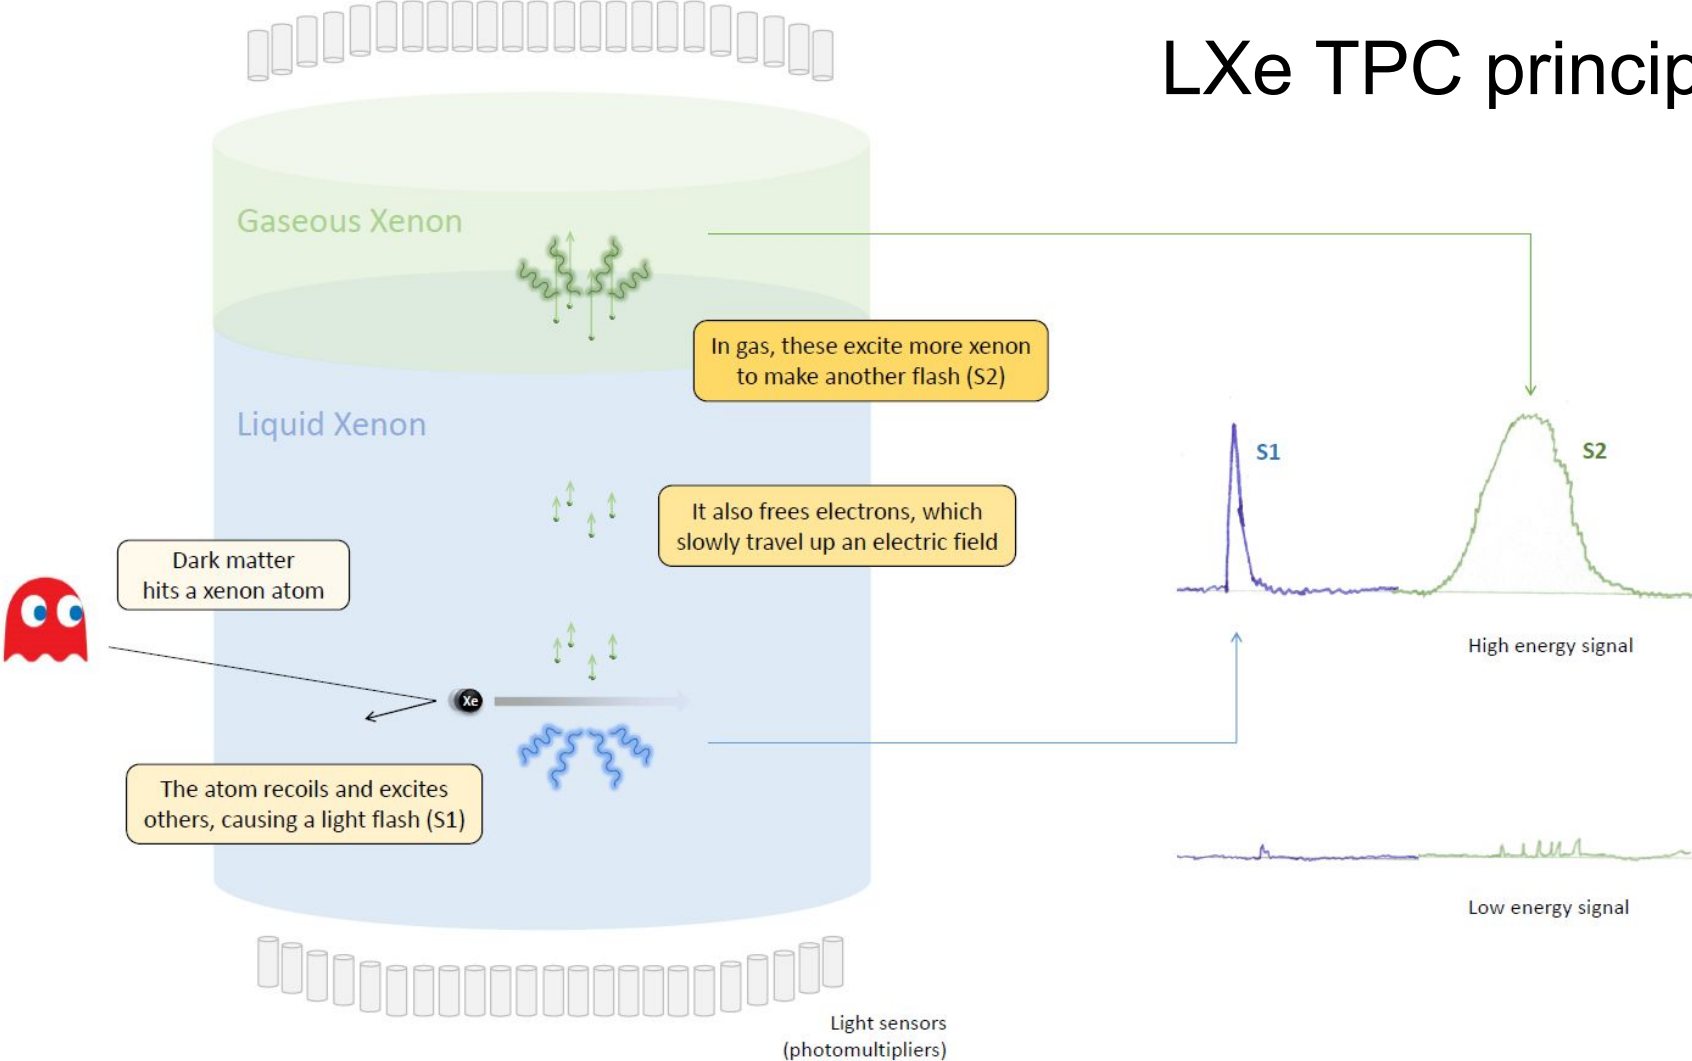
LXe TPC princip

Gaseous Xenon

In gas, these excite more xenon to make another flash (S2)

Liquid Xenon

S1

S2

It also frees electrons, which slowly travel up an electric field

Dark matter hits a xenon atom

Xe

High energy signal

The atom recoils and excites others, causing a light flash (S1)

Low energy signal

Light sensors (photomultipliers)